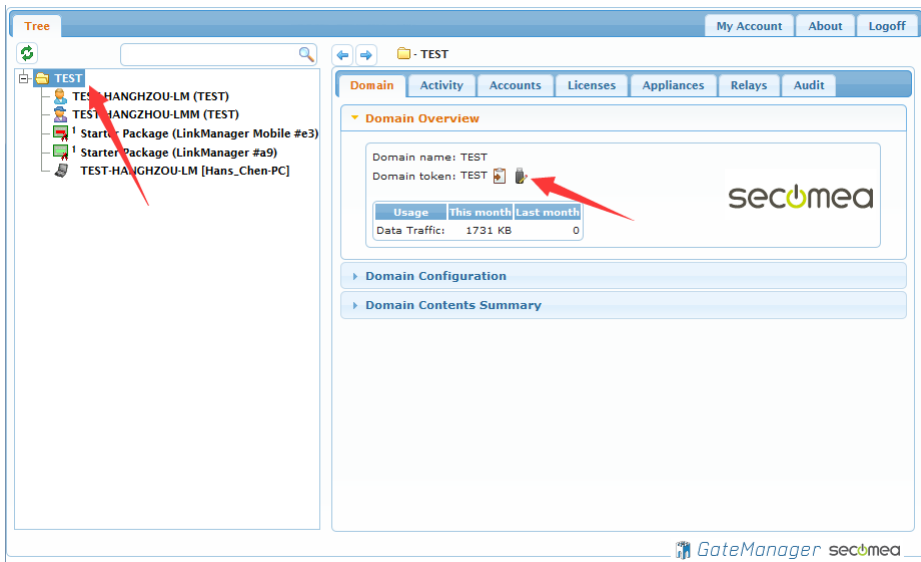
Tree

My Account | About | Logoff

- TEST

TEST
TEST-HANGHZOU-LM (TEST)
TEST-HANGZHOU-LMM (TEST)
! Starter Package (LinkManager Mobile #e3)
! Starter Package (LinkManager #a9)
TEST-HANGHZOU-LM [Hans_Chen-PC]

Domain | Activity | Accounts | Licenses | Appliances | Relays | Audit

Domain Overview

Domain name: TEST
Domain token: TEST

| Usage | This month | Last month |
|---|---|---|
| Data Traffic: | 1731 KB | 0 |

secomea

Domain Configuration

Domain Contents Summary

GateManager secomea